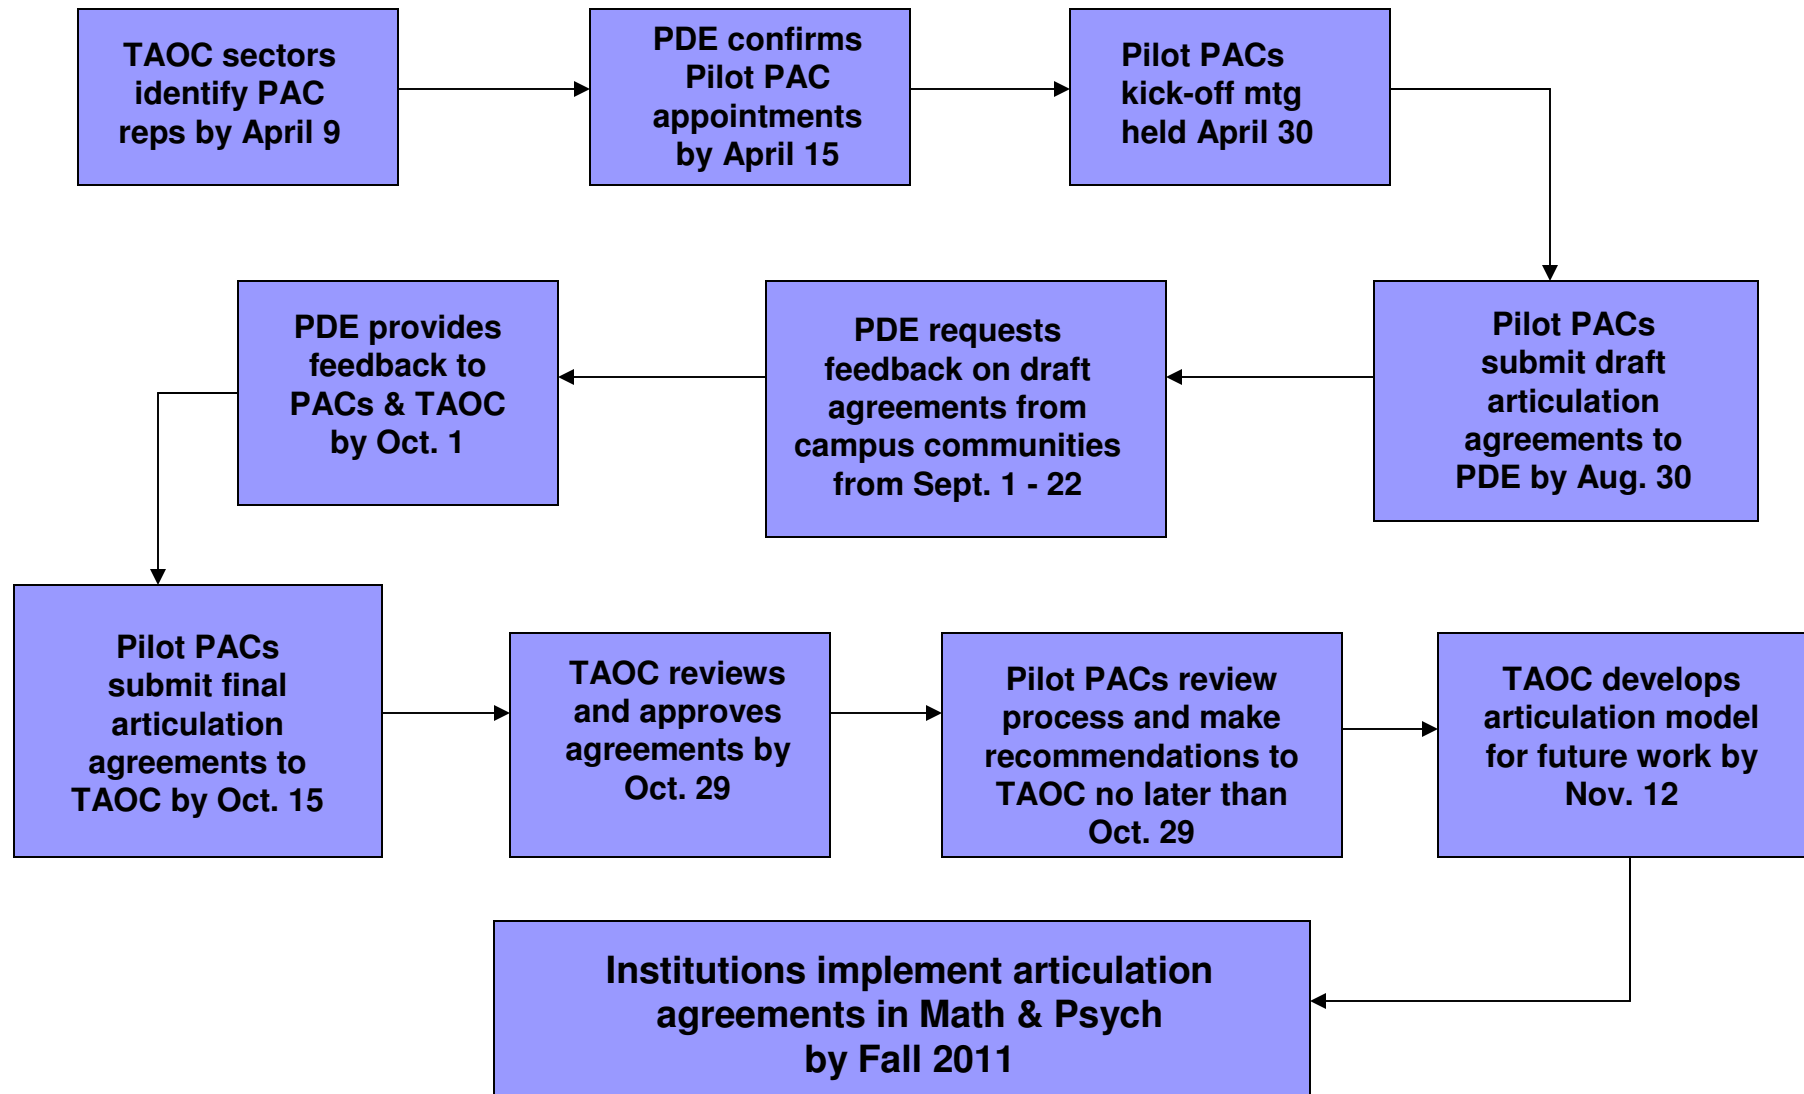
TAOC sectors identify PAC reps by April 9

PDE confirms Pilot PAC appointments by April 15

Pilot PACs kick-off mtg held April 30

Pilot PACs submit draft articulation agreements to PDE by Aug. 30

PDE requests feedback on draft agreements from campus communities from Sept. 1 - 22

PDE provides feedback to PACs & TAOC by Oct. 1

Pilot PACs submit final articulation agreements to TAOC by Oct. 15

TAOC reviews and approves agreements by Oct. 29

Pilot PACs review process and make recommendations to TAOC no later than Oct. 29

TAOC develops articulation model for future work by Nov. 12

Institutions implement articulation agreements in Math & Psych by Fall 2011